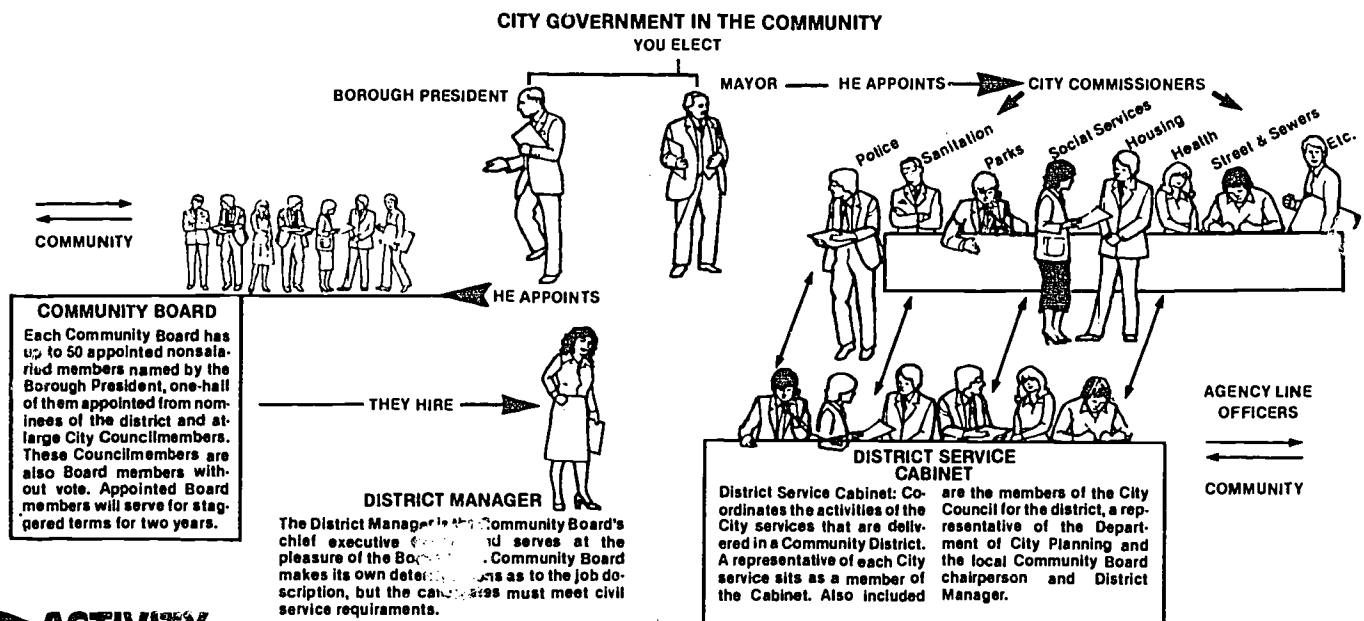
CITY GOVERNMENT IN THE COMMUNITY

YOU ELECT

BOROUGH PRESIDENT

MAYOR — HE APPOINTS — CITY COMMISSIONERS

Police Sanitation Parks Social Services Housing Health Street & Sewers Etc.

COMMUNITY

HE APPOINTS

COMMUNITY BOARD

Each Community Board has up to 50 appointed nonsalaried members named by the Borough President, one-half of them appointed from nominees of the district and at-large City Councilmembers. These Councilmembers are also Board members without vote. Appointed Board members will serve for staggered terms for two years.

THEY HIRE

DISTRICT MANAGER

The District Manager is the Community Board's chief executive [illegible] and serves at the pleasure of the Bo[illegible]. Community Board makes its own dete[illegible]ons as to the job description, but the can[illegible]ates must meet civil service requirements.

AGENCY LINE OFFICERS

COMMUNITY

DISTRICT SERVICE CABINET

District Service Cabinet: Coordinates the activities of the City services that are delivered in a Community District. A representative of each City service sits as a member of the Cabinet. Also included are the members of the City Council for the district, a representative of the Department of City Planning and the local Community Board chairperson and District Manager.

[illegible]